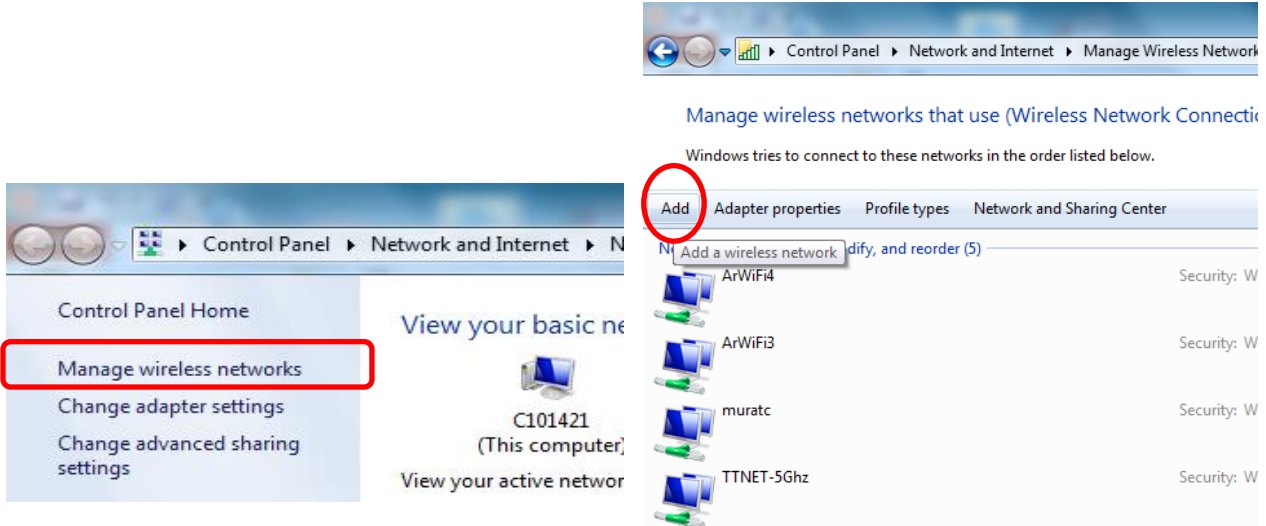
Control Panel ▸ Network and Internet ▸ N

Control Panel Home

Manage wireless networks

Change adapter settings

Change advanced sharing settings

View your basic ne

C101421
(This computer)

View your active networ

Control Panel ▸ Network and Internet ▸ Manage Wireless Network

Manage wireless networks that use (Wireless Network Connectio

Windows tries to connect to these networks in the order listed below.

Add Adapter properties Profile types Network and Sharing Center

N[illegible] Add a wireless network dify, and reorder (5)

ArWiFi4 Security: W

ArWiFi3 Security: W

muratc Security: W

TTNET-5Ghz Security: W